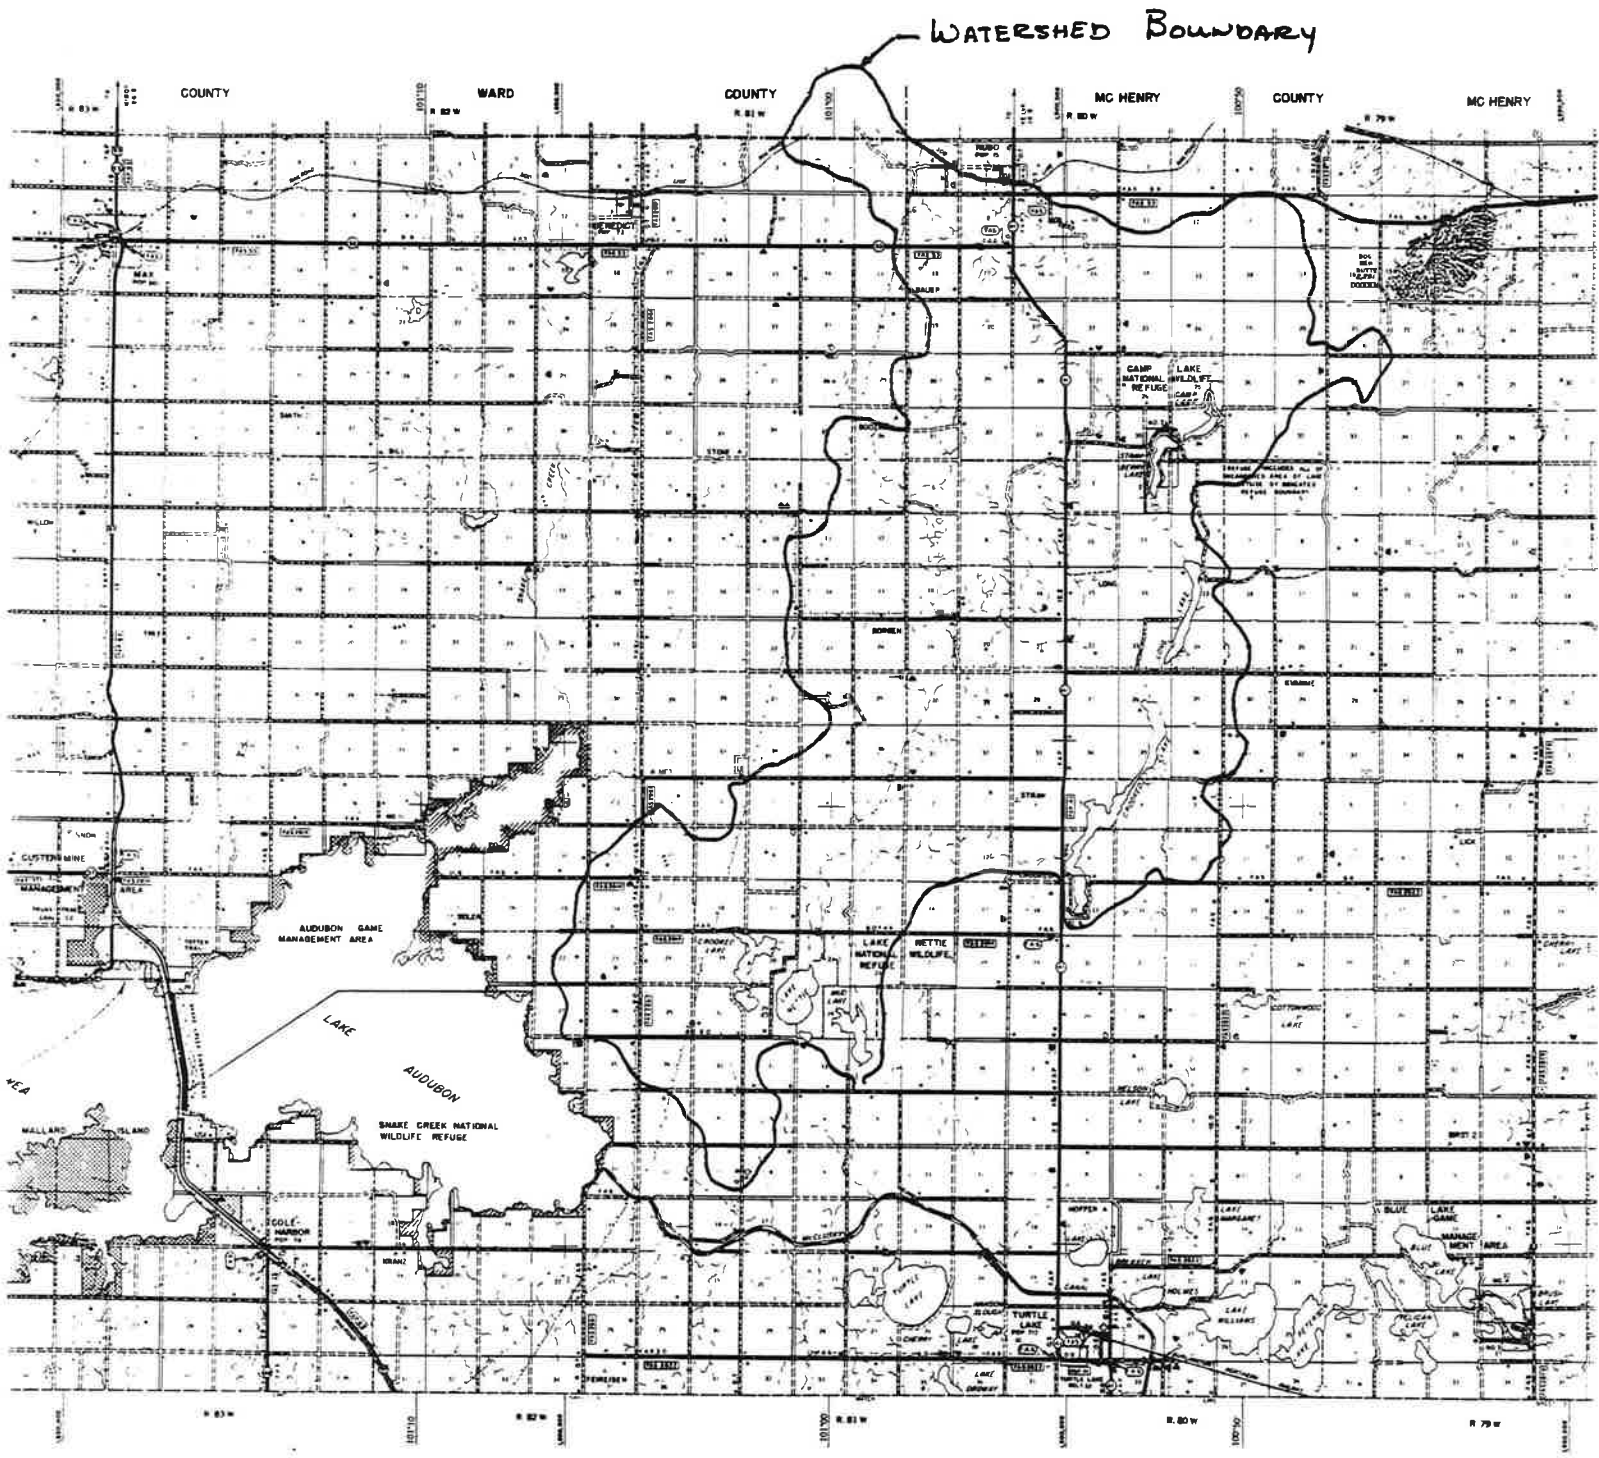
WATERSHED BOUNDARY

COUNTY WARD COUNTY MC HENRY COUNTY MC HENRY

R 83 W R 82 W R 81 W R 80 W R 79 W

101°10' 101°00' 100°50'

MAX

BENEDICT

RUSO

BUTTE

DOGDEN

CAMP LAKE NATIONAL WILDLIFE REFUGE

CAMP LAKE

STONE

LONG

BOWDEN

STRAW

CUSTER MINE MANAGEMENT AREA

AUDUBON GAME MANAGEMENT AREA

CROOKED LAKE

LAKE NETTIE NATIONAL WILDLIFE REFUGE

LAKE NETTIE

LAKE AUDUBON

SNAKE CREEK NATIONAL WILDLIFE REFUGE

MALLARD ISLAND

COLEHARBOR

COTTONWOOD LAKE

NELSON LAKE

CHERRY LAKE

BLUE LAKE GAME MANAGEMENT AREA

TURTLE LAKE

HOLMES

LAKE WILLIAMS

PELICAN LAKE

TURTLE LAKE

LAKE ORDWAY

LICK

R 83 W R 82 W R 81 W R 80 W R 79 W

101°10' 101°00' 100°50'